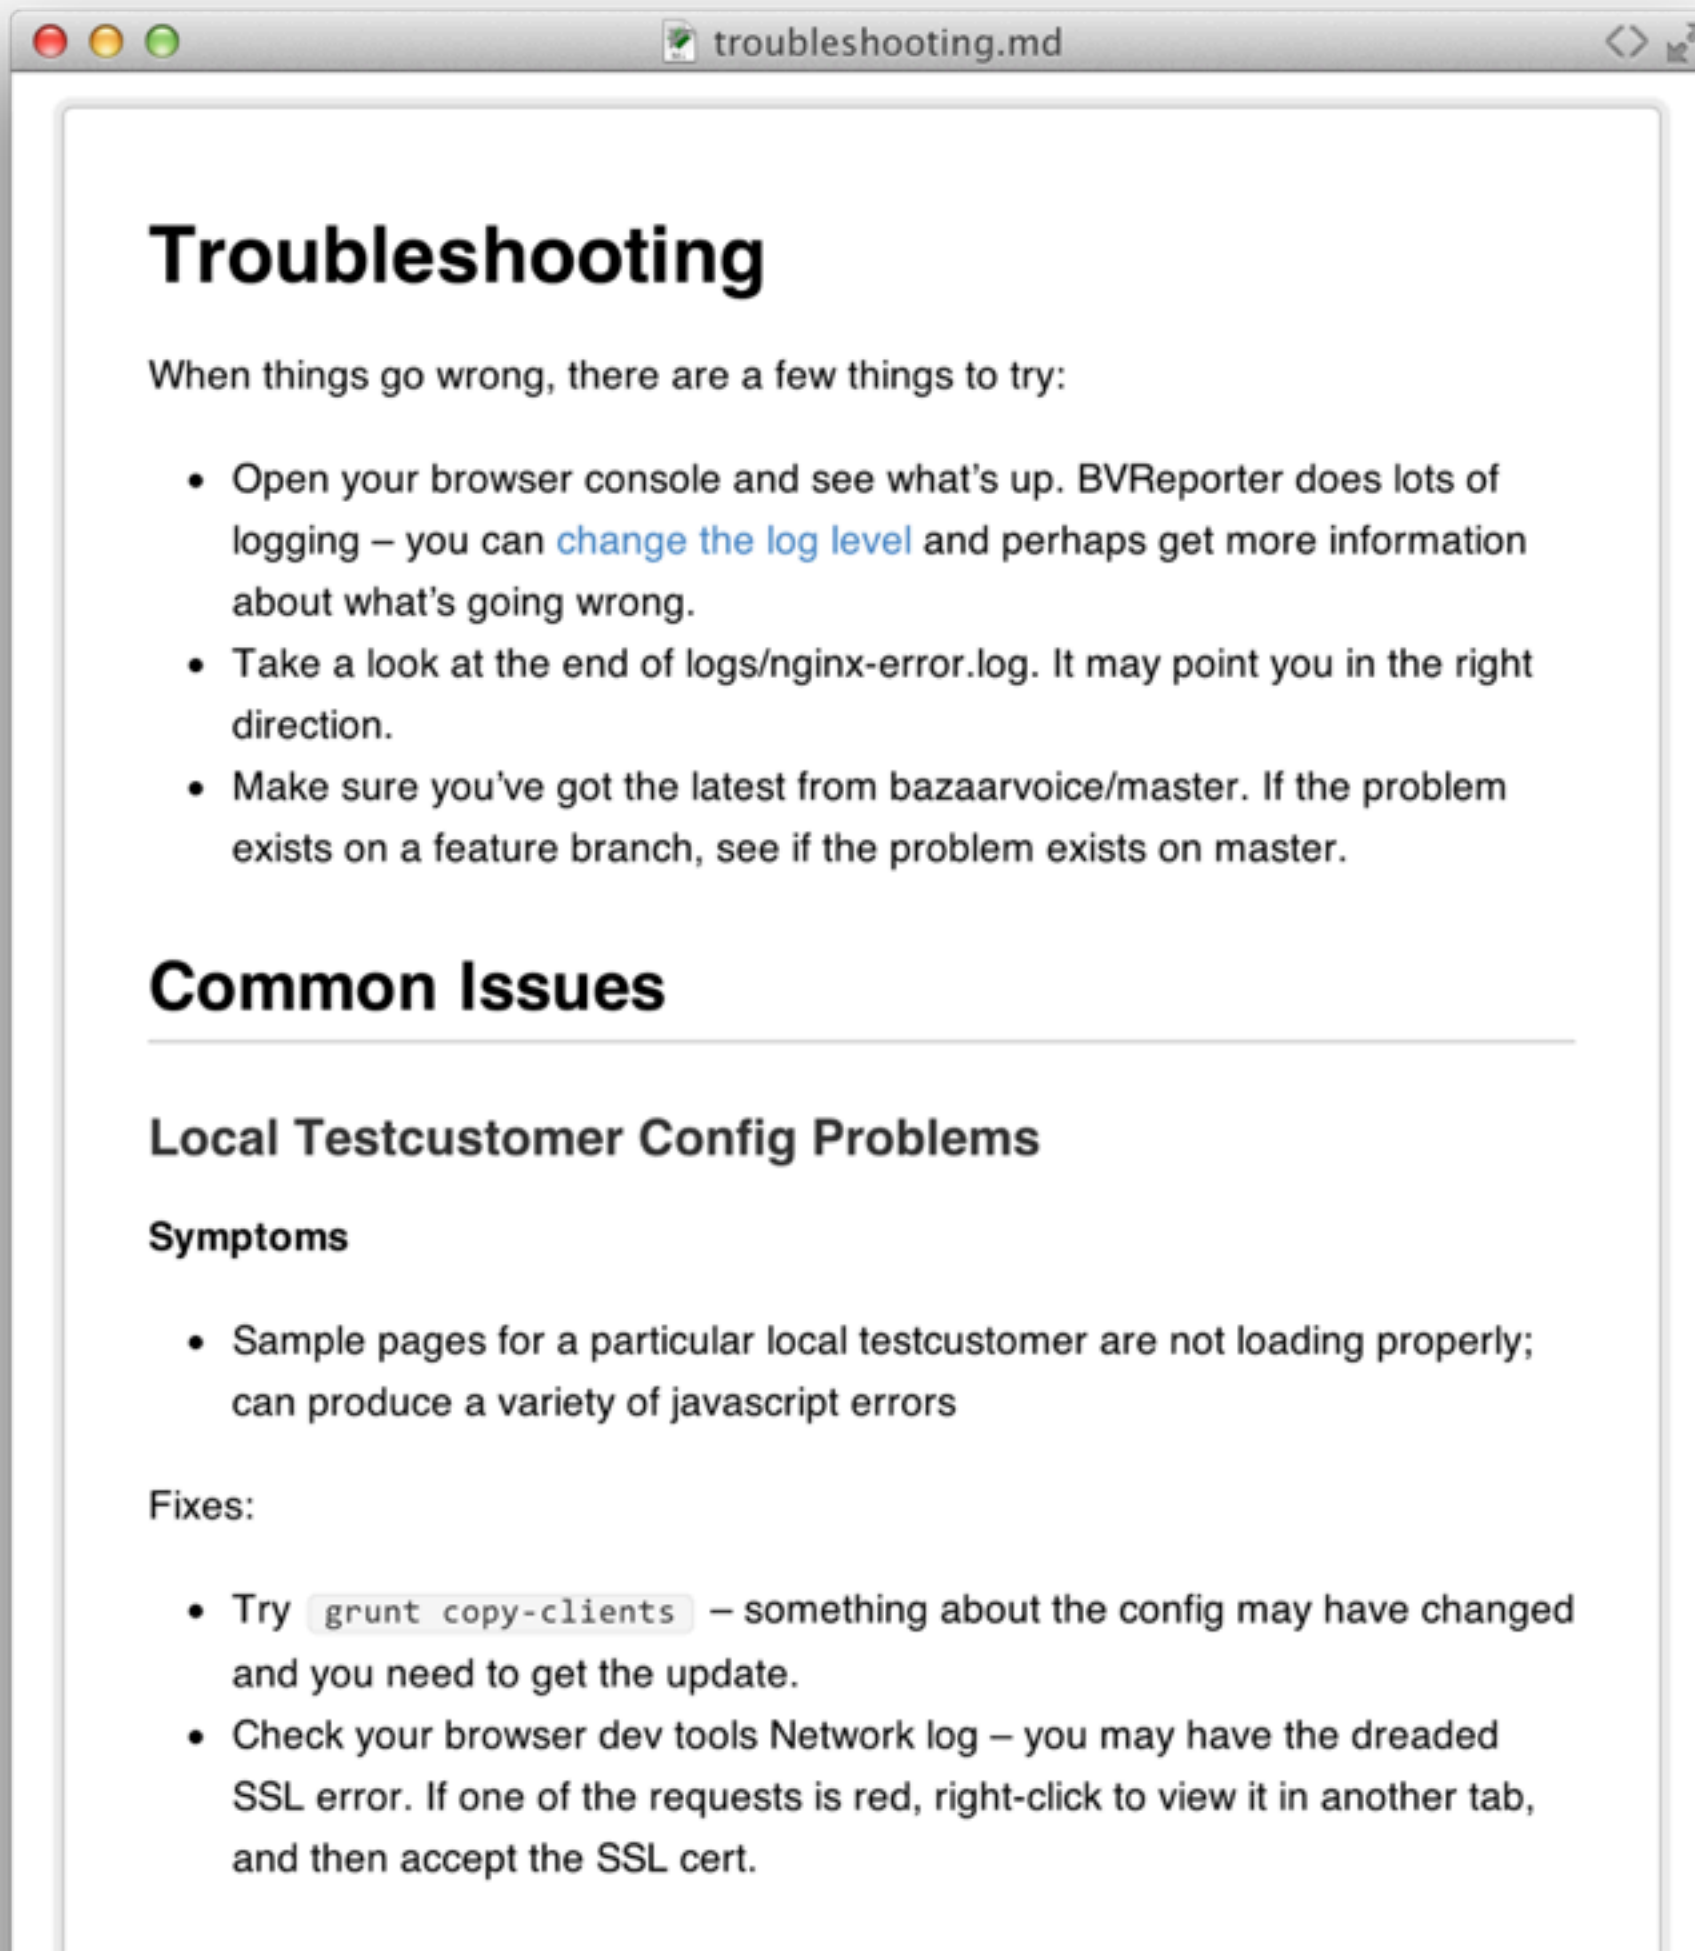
troubleshooting.md

# Troubleshooting

When things go wrong, there are a few things to try:

- Open your browser console and see what's up. BVReporter does lots of logging – you can change the log level and perhaps get more information about what's going wrong.
- Take a look at the end of logs/nginx-error.log. It may point you in the right direction.
- Make sure you've got the latest from bazaarvoice/master. If the problem exists on a feature branch, see if the problem exists on master.

# Common Issues

## Local Testcustomer Config Problems

**Symptoms**

- Sample pages for a particular local testcustomer are not loading properly; can produce a variety of javascript errors

Fixes:

- Try `grunt copy-clients` – something about the config may have changed and you need to get the update.
- Check your browser dev tools Network log – you may have the dreaded SSL error. If one of the requests is red, right-click to view it in another tab, and then accept the SSL cert.